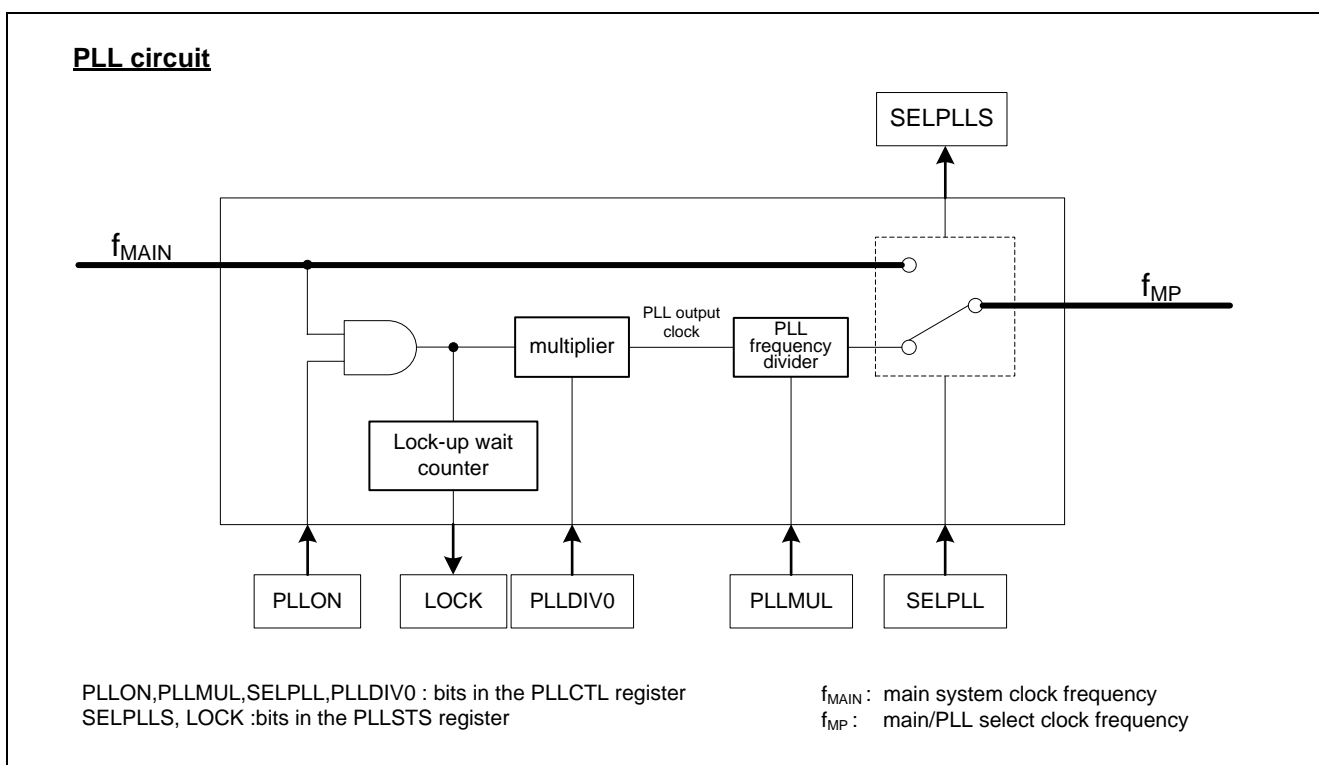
PLL circuit

SELPLLS

$f_{MAIN}$

$f_{MP}$

PLL output clock

multiplier

PLL frequency divider

Lock-up wait counter

PLLON

LOCK

PLLDIV0

PLLMUL

SELPLL

PLLON,PLLMUL,SELPLL,PLLDIV0 : bits in the PLLCTL register
SELPLLS, LOCK :bits in the PLLSTS register

$f_{MAIN}$ : main system clock frequency
$f_{MP}$ : main/PLL select clock frequency